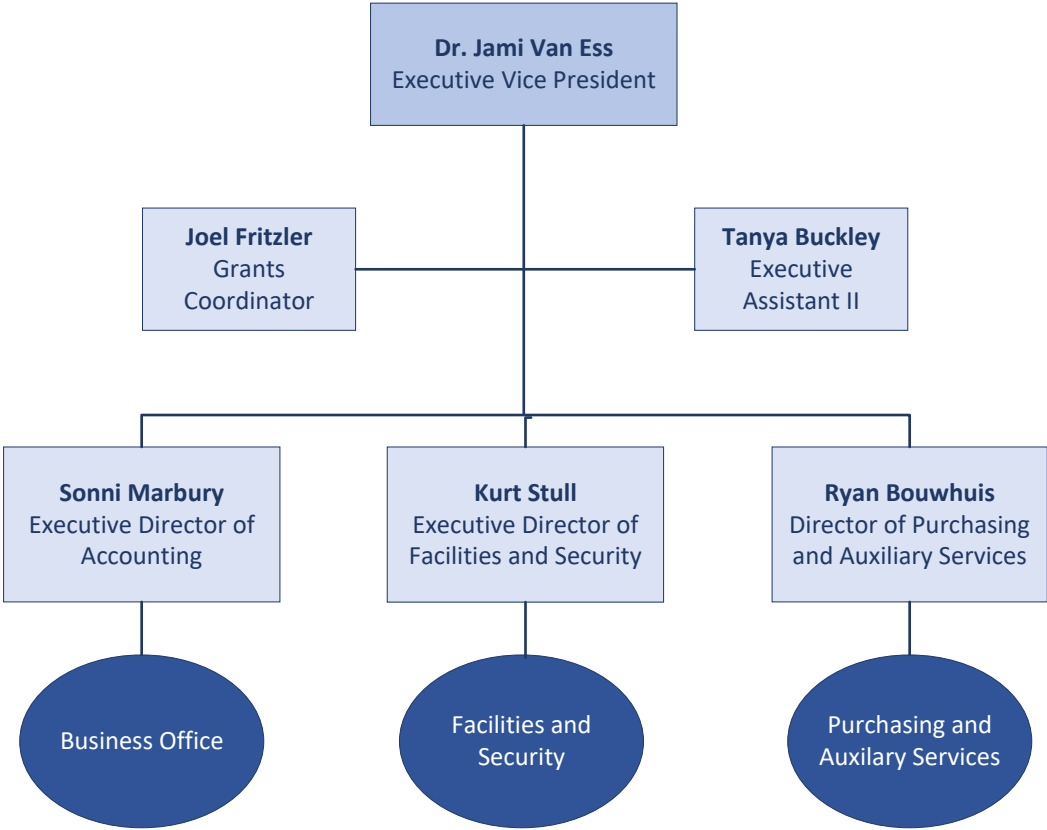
Dr. Jami Van Ess
Executive Vice President

Joel Fritzler
Grants Coordinator

Tanya Buckley
Executive Assistant II

Sonni Marbury
Executive Director of Accounting

Kurt Stull
Executive Director of Facilities and Security

Ryan Bouwhuis
Director of Purchasing and Auxiliary Services

Business Office

Facilities and Security

Purchasing and Auxilary Services